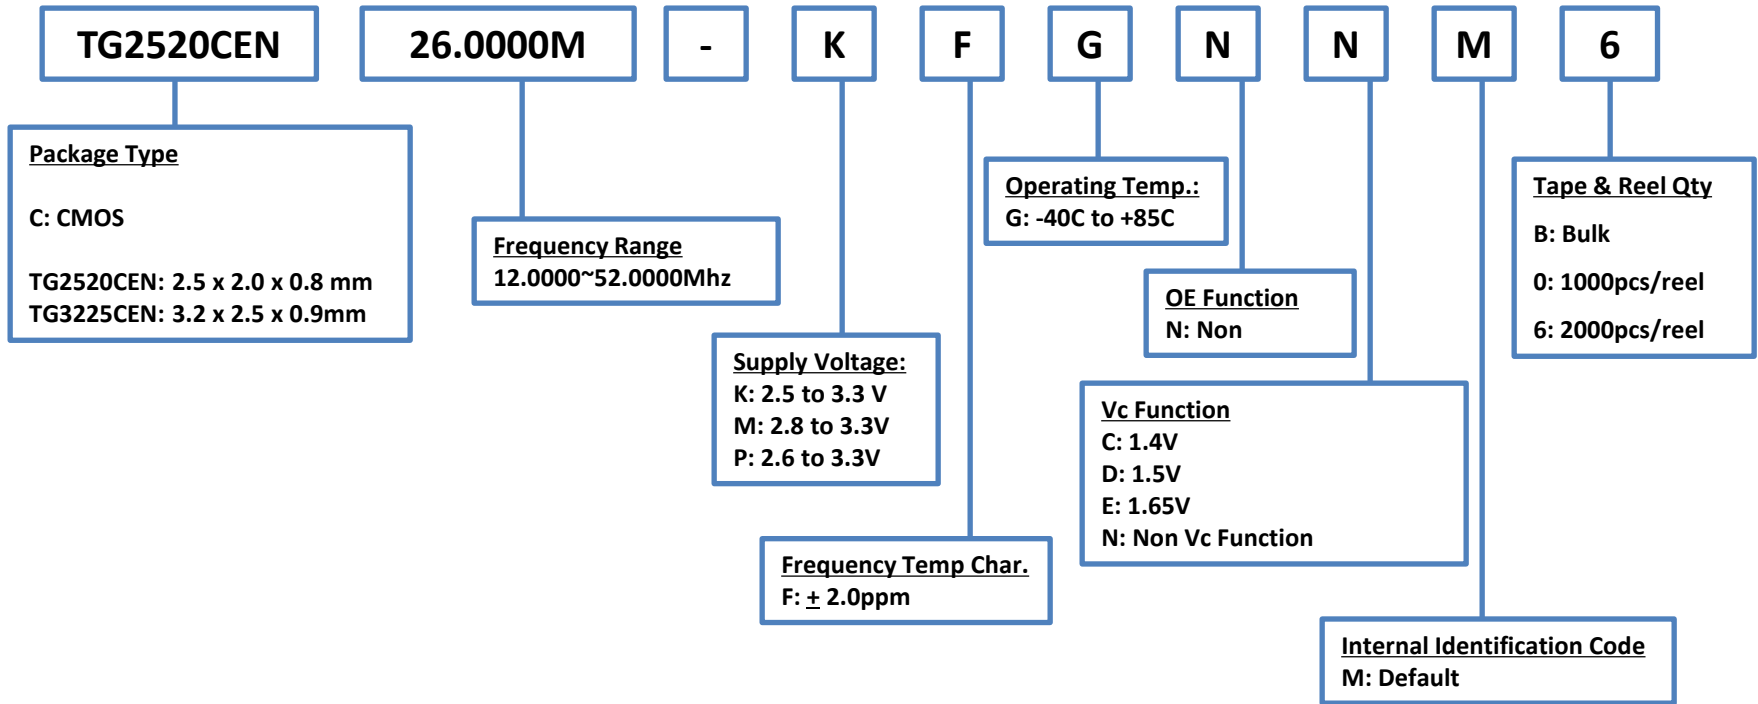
TG2520CEN 26.0000M - K F G N N M 6

Package Type

C: CMOS

TG2520CEN: 2.5 x 2.0 x 0.8 mm
TG3225CEN: 3.2 x 2.5 x 0.9mm

Frequency Range
12.0000~52.0000Mhz

Supply Voltage:
K: 2.5 to 3.3 V
M: 2.8 to 3.3V
P: 2.6 to 3.3V

Frequency Temp Char.
F: $\pm$ 2.0ppm

Operating Temp.:
G: -40C to +85C

OE Function
N: Non

Vc Function
C: 1.4V
D: 1.5V
E: 1.65V
N: Non Vc Function

Internal Identification Code
M: Default

Tape & Reel Qty

B: Bulk

0: 1000pcs/reel

6: 2000pcs/reel